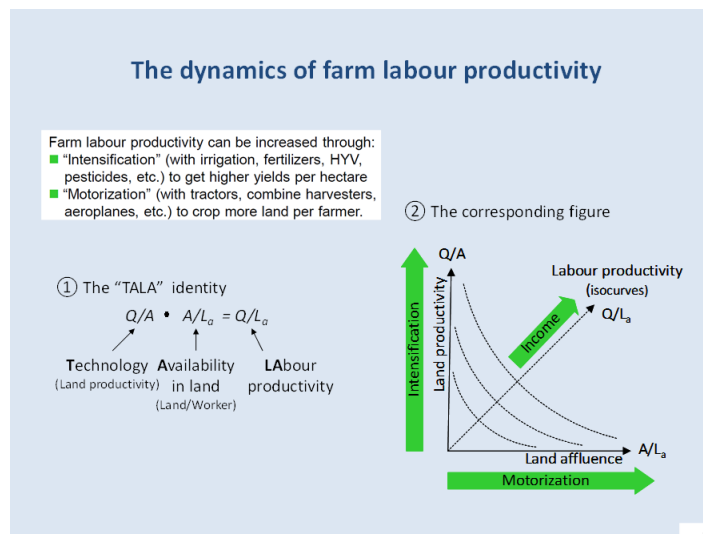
The dynamics of farm labour productivity

Farm labour productivity can be increased through:
"Intensification" (with irrigation, fertilizers, HYV, pesticides, etc.) to get higher yields per hectare
"Motorization" (with tractors, combine harvesters, aeroplanes, etc.) to crop more land per farmer.

② The corresponding figure

① The "TALA" identity

$Q/A \bullet A/L_a = Q/L_a$

Technology (Land productivity)
Availability in land (Land/Worker)
LAbour productivity

Q/A
Land productivity
Intensification
Labour productivity (isocurves)
Income
$Q/L_a$
$A/L_a$
Land affluence
Motorization